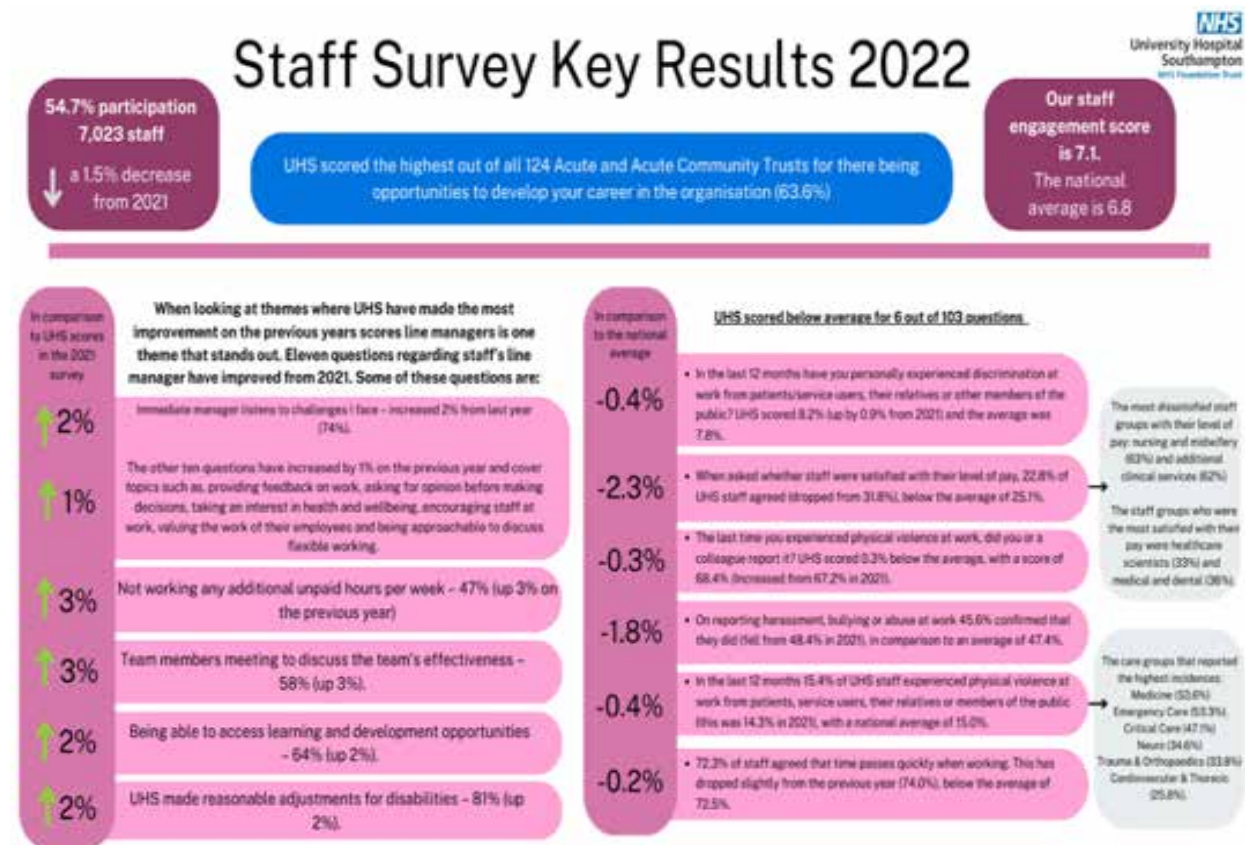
Staff Survey Key Results 2022

NHS
University Hospital Southampton
NHS Foundation Trust

54.7% participation
7,023 staff
a 1.5% decrease from 2021

UHS scored the highest out of all 124 Acute and Acute Community Trusts for there being opportunities to develop your career in the organisation (63.6%)

Our staff engagement score is 7.1.
The national average is 6.8

In comparison to UHS scores in the 2021 survey

When looking at themes where UHS have made the most improvement on the previous years scores line managers is one theme that stands out. Eleven questions regarding staff's line manager have improved from 2021. Some of these questions are:

2%
Immediate manager listens to challenges I face – increased 2% from last year (74%).

1%
The other ten questions have increased by 1% on the previous year and cover topics such as, providing feedback on work, asking for opinion before making decisions, taking an interest in health and wellbeing, encouraging staff at work, valuing the work of their employees and being approachable to discuss flexible working.

3%
Not working any additional unpaid hours per week – 47% (up 3% on the previous year)

3%
Team members meeting to discuss the team's effectiveness – 58% (up 3%).

2%
Being able to access learning and development opportunities – 64% (up 2%).

2%
UHS made reasonable adjustments for disabilities – 81% (up 2%).

In comparison to the national average

UHS scored below average for 6 out of 103 questions

-0.4%
• In the last 12 months have you personally experienced discrimination at work from patients/service users, their relatives or other members of the public? UHS scored 8.2% (up by 0.9% from 2021) and the average was 7.8%.

-2.3%
• When asked whether staff were satisfied with their level of pay, 22.8% of UHS staff agreed (dropped from 31.8%), below the average of 25.1%.

-0.3%
• The last time you experienced physical violence at work, did you or a colleague report it? UHS scored 0.3% below the average, with a score of 68.4% (increased from 67.2% in 2021).

-1.8%
• On reporting harassment, bullying or abuse at work 45.6% confirmed that they did (fell from 48.4% in 2021), in comparison to an average of 47.4%.

-0.4%
• In the last 12 months 15.4% of UHS staff experienced physical violence at work from patients, service users, their relatives or members of the public (this was 14.3% in 2021), with a national average of 15.0%.

-0.2%
• 72.3% of staff agreed that time passes quickly when working. This has dropped slightly from the previous year (74.0%), below the average of 72.5%.

The most dissatisfied staff groups with their level of pay: nursing and midwifery (63%) and additional clinical services (62%)

The staff groups who were the most satisfied with their pay were healthcare scientists (33%) and medical and dental (36%).

The care groups that reported the highest incidences:
Medicine (53.6%)
Emergency Care (53.3%)
Critical Care (47.1%)
Neuro (34.6%)
Trauma & Orthopaedics (33.8%)
Cardiovascular & Thoracic (25.8%).